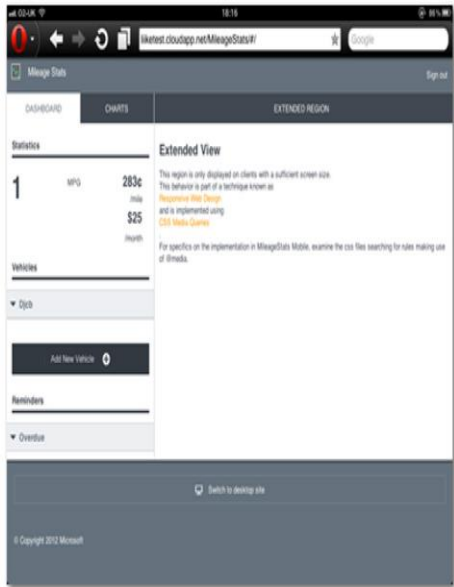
O2-UK
18:16
liketest.cloudapp.net/MileageStats/#/
Google
Mileage Stats
Sign out
DASHBOARD
CHARTS
EXTENDED REGION
Statistics
1
MPG
283c
/mile
$25
/month
Vehicles
▾ Djcb
Add New Vehicle
Reminders
▾ Overdue
Extended View
This region is only displayed on clients with a sufficient screen size.
This behavior is part of a technique known as
Responsive Web Design
and is implemented using
CSS Media Queries
For specifics on the implementation in MileageStats Mobile, examine the css files searching for rules making use of @media.
Switch to desktop site
© Copyright 2012 Microsoft